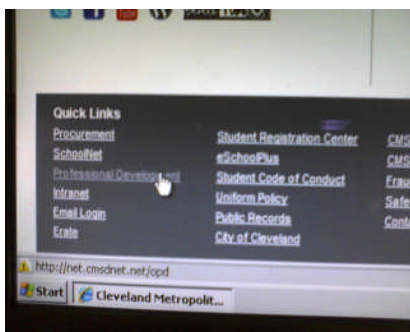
Quick Links
Procurement
SchoolNet
Professional Development
Intranet
Email Login
Erate

Student Registration Center
eSchoolPlus
Student Code of Conduct
Uniform Policy
Public Records
City of Cleveland

CMS
CMS
Frau
Safe
Cont

http://net.cmsdnet.net/opd
Start
Cleveland Metropolit...